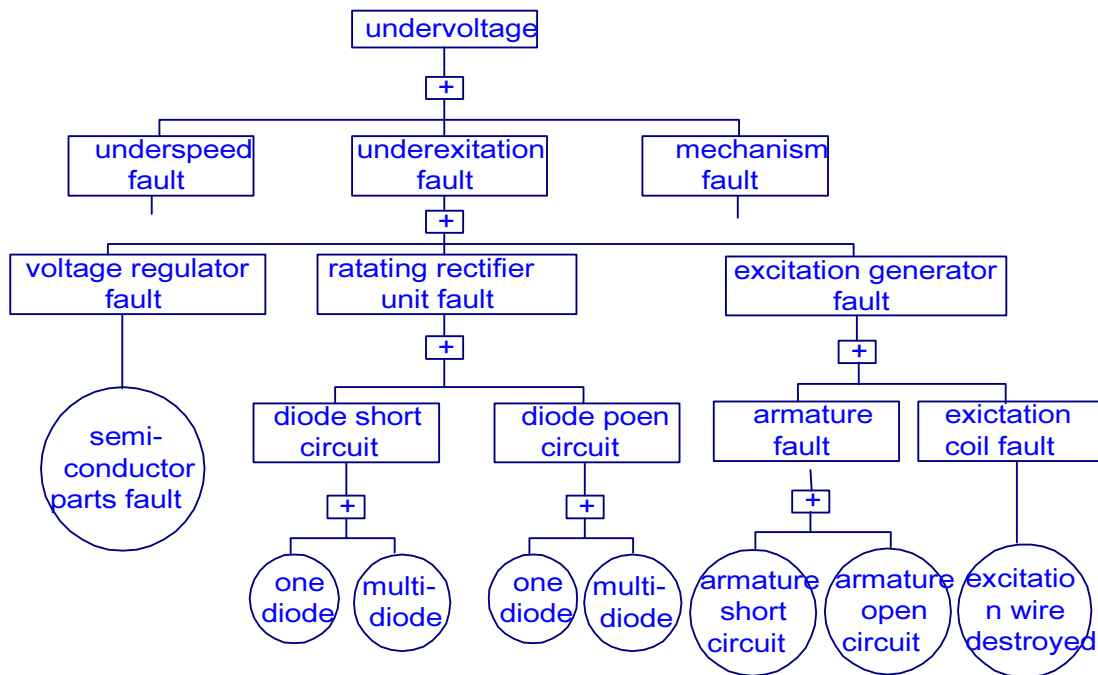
undervoltage

+

underspeed fault

underexitation fault

mechanism fault

+

voltage regulator fault

ratating rectifier unit fault

excitation generator fault

semi-conductor parts fault

+

diode short circuit

diode poen circuit

+

armature fault

exictation coil fault

+

one diode

multi-diode

+

one diode

multi-diode

+

armature short circuit

armature open circuit

excitatio n wire destroyed